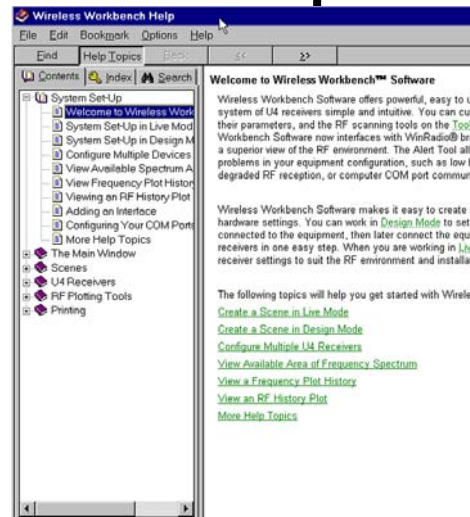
Wireless Workbench Help

File Edit Bookmark Options Help

Find | Help Topics | Back | << | >>

Contents | Index | Search

System Set-Up
Welcome to Wireless Work
System Set-Up in Live Mod
System Set-Up in Design M
Configure Multiple Devices
View Available Spectrum A
View Frequency Plot Histor
Viewing an RF History Plot
Adding an Interface
Configuring Your COM Ports
More Help Topics
The Main Window
Scenes
U4 Receivers
RF Plotting Tools
Printing

Welcome to Wireless Workbench™ Software

Wireless Workbench Software offers powerful, easy to u system of U4 receivers simple and intuitive. You can cu their parameters, and the RF scanning tools on the Too Workbench Software now interfaces with WinRadio® br a superior view of the RF environment. The Alert Tool all problems in your equipment configuration, such as low l degraded RF reception, or computer COM port commun

Wireless Workbench Software makes it easy to create hardware settings. You can work in Design Mode to set connected to the equipment, then later connect the equ receivers in one easy step. When you are working in Li receiver settings to suit the RF environment and installa

The following topics will help you get started with Wirele

Create a Scene in Live Mode

Create a Scene in Design Mode

Configure Multiple U4 Receivers

View Available Area of Frequency Spectrum

View a Frequency Plot History

View an RF History Plot

More Help Topics